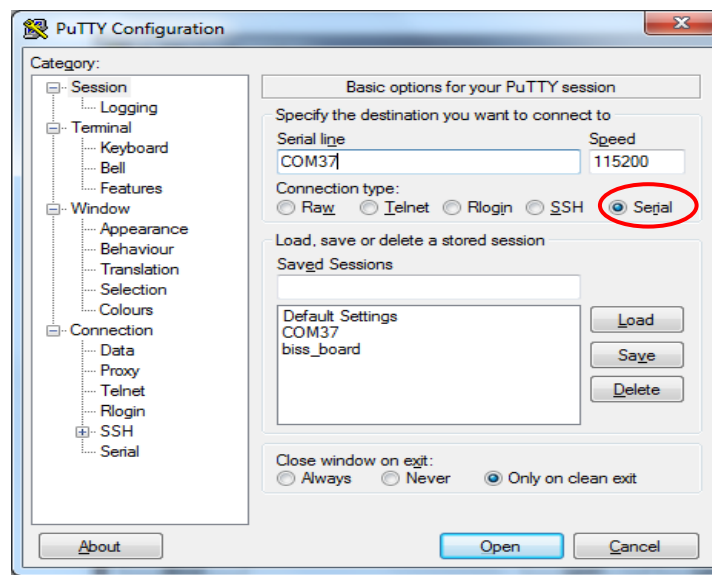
PuTTY Configuration

Category:
Session
Logging
Terminal
Keyboard
Bell
Features
Window
Appearance
Behaviour
Translation
Selection
Colours
Connection
Data
Proxy
Telnet
Rlogin
SSH
Serial

Basic options for your PuTTY session

Specify the destination you want to connect to
Serial line
COM37
Speed
115200
Connection type:
Raw Telnet Rlogin SSH Serial

Load, save or delete a stored session
Saved Sessions

Default Settings
COM37
biss_board

Load
Save
Delete

Close window on exit:
Always Never Only on clean exit

About
Open
Cancel